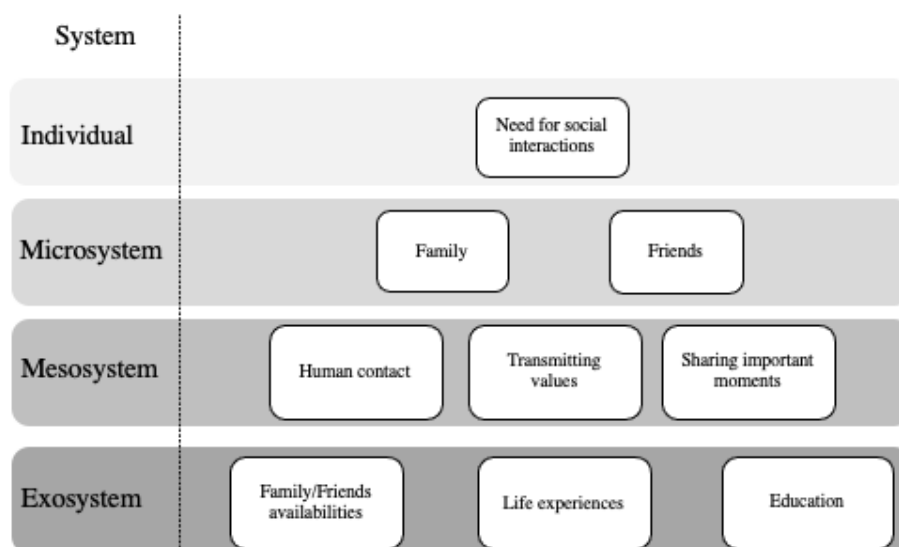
System

Individual

Need for social interactions

Microsystem

Family

Friends

Mesosystem

Human contact

Transmitting values

Sharing important moments

Exosystem

Family/Friends availabilities

Life experiences

Education